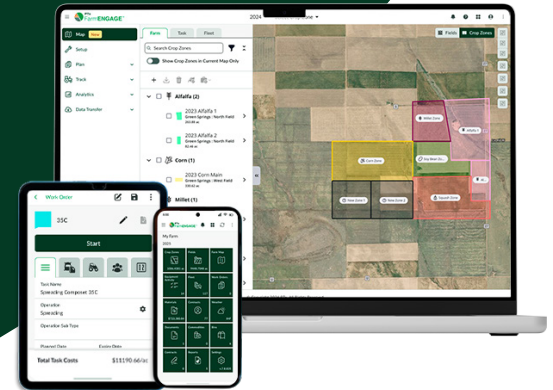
FarmENGAGE

Map

Setup

Plan

Track

Analytics

Data Transfer

Farm Task Fleet

Search Crop Zones

Show Crop Zones in Current Map Only

Alfalfa (2)

2023 Alfalfa 1
Green Springs / North Field

2023 Alfalfa 2
Green Springs / North Field

Corn (1)

2023 Corn Main
Green Springs / West Field

Millet (1)

2024

Fields Crop Zones

Corn Zone

Wide Zone

Alfalfa 1

Soy Bean Zo...

New Zone 1

New Zone 2

Squash Zone

Work Order

35C

Start

Task Name
Spreading Compost 35C

Operator
Spreading

Operator Sub Tops

Planned Date

Expiry Date

Total Task Costs $11190.66/ac

FarmENGAGE

My Farm

2023